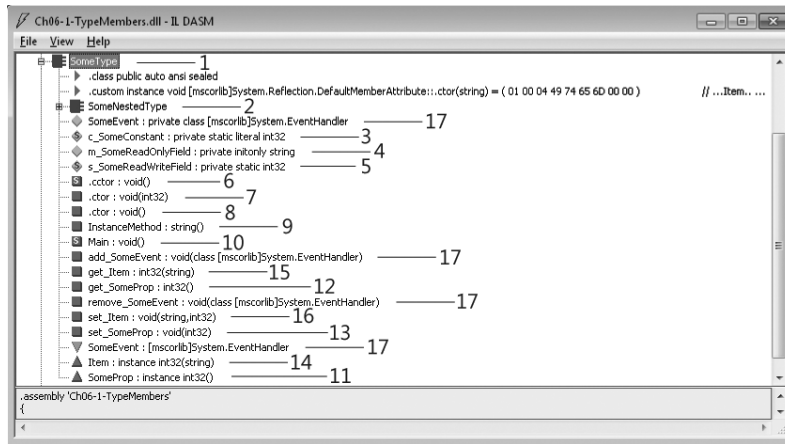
Ch06-1-TypeMembers.dll - IL DASM

File View Help

SomeType 1
.class public auto ansi sealed
.custom instance void [mscorlib]System.Reflection.DefaultMemberAttribute::.ctor(string) = ( 01 00 04 49 74 65 6D 00 00 ) // ...Item.. ...
SomeNestedType 2
SomeEvent : private class [mscorlib]System.EventHandler 17
c_SomeConstant : private static literal int32 3
m_SomeReadOnlyField : private initonly string 4
s_SomeReadWriteField : private static int32 5
.cctor : void() 6
.ctor : void(int32) 7
.ctor : void() 8
InstanceMethod : string() 9
Main : void() 10
add_SomeEvent : void(class [mscorlib]System.EventHandler) 17
get_Item : int32(string) 15
get_SomeProp : int32() 12
remove_SomeEvent : void(class [mscorlib]System.EventHandler) 17
set_Item : void(string,int32) 16
set_SomeProp : void(int32) 13
SomeEvent : [mscorlib]System.EventHandler 17
Item : instance int32(string) 14
SomeProp : instance int32() 11

.assembly 'Ch06-1-TypeMembers'
{